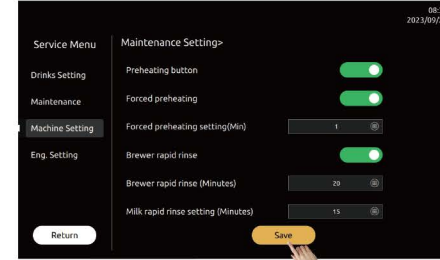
08:
2023/09/

Service Menu

Drinks Setting

Maintenance

Machine Setting

Eng. Setting

Return

Maintenance Setting>

Preheating button

Forced preheating

Forced preheating setting(Min)

1

Brewer rapid rinse

Brewer rapid rinse (Minutes)

20

Milk rapid rinse setting (Minutes)

15

Save